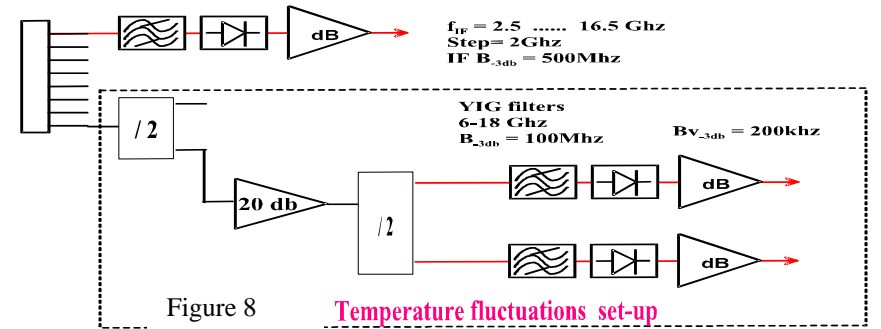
dB

$f_{IF}$ = 2.5 ...... 16.5 Ghz
Step= 2Ghz
IF $B_{-3db}$ = 500Mhz

/ 2

YIG filters
6-18 Ghz
$B_{-3db}$ = 100Mhz

$Bv_{-3db}$ = 200khz

20 db

/ 2

dB

dB

Figure 8

Temperature fluctuations set-up